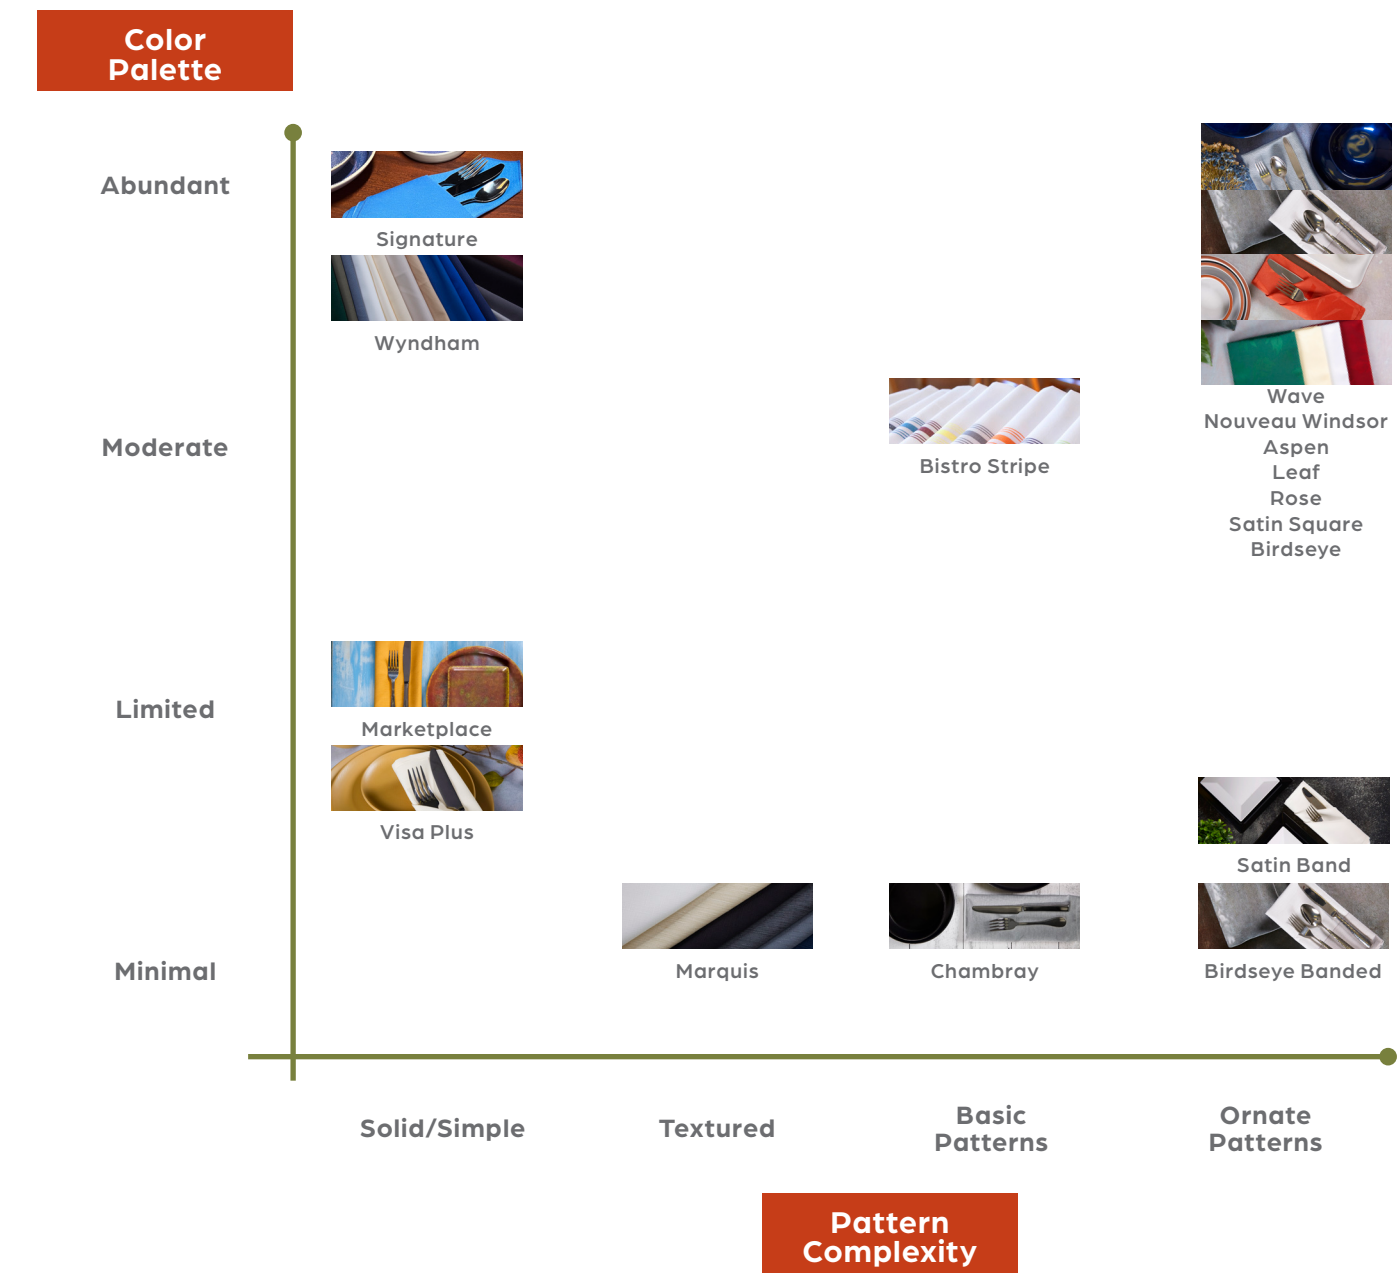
Color Palette

Abundant

Signature

Wyndham

Wave
Nouveau Windsor
Aspen
Leaf
Rose
Satin Square
Birdseye

Moderate

Bistro Stripe

Limited

Marketplace

Visa Plus

Satin Band

Minimal

Marquis

Chambray

Birdseye Banded

Solid/Simple

Textured

Basic Patterns

Ornate Patterns

Pattern Complexity